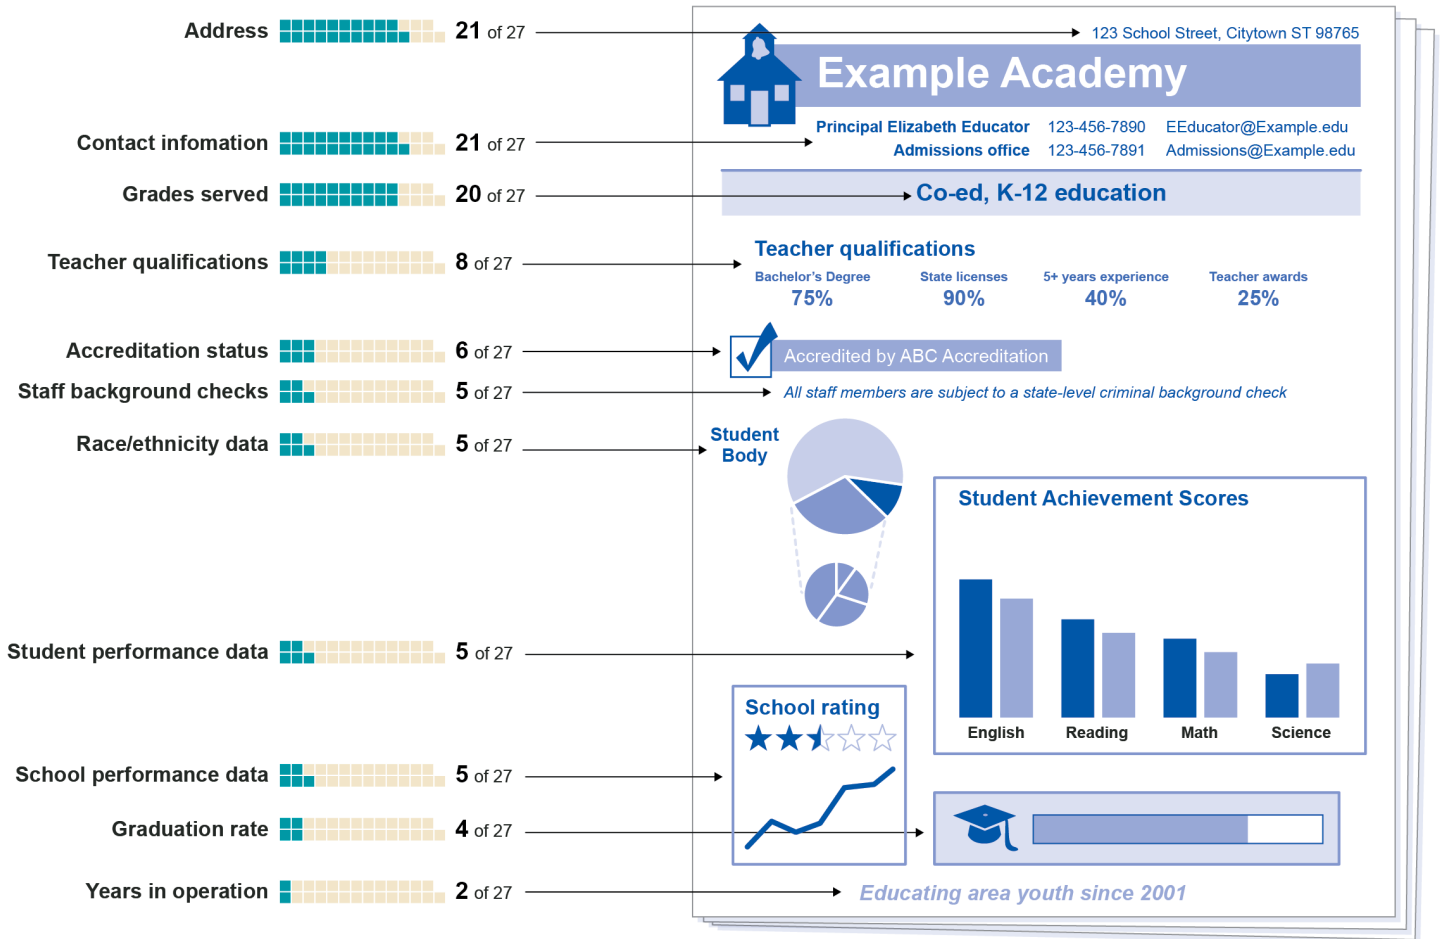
Address 21 of 27

Contact infomation 21 of 27

Grades served 20 of 27

Teacher qualifications 8 of 27

Accreditation status 6 of 27

Staff background checks 5 of 27

Race/ethnicity data 5 of 27

Student performance data 5 of 27

School performance data 5 of 27

Graduation rate 4 of 27

Years in operation 2 of 27

123 School Street, Citytown ST 98765

Example Academy

Principal Elizabeth Educator 123-456-7890 EEducator@Example.edu
Admissions office 123-456-7891 Admissions@Example.edu

Co-ed, K-12 education

Teacher qualifications

| Bachelor's Degree | State licenses | 5+ years experience | Teacher awards |
|---|---|---|---|
| 75% | 90% | 40% | 25% |

Accredited by ABC Accreditation

All staff members are subject to a state-level criminal background check

Student Body

Student Achievement Scores

English Reading Math Science

School rating

Educating area youth since 2001